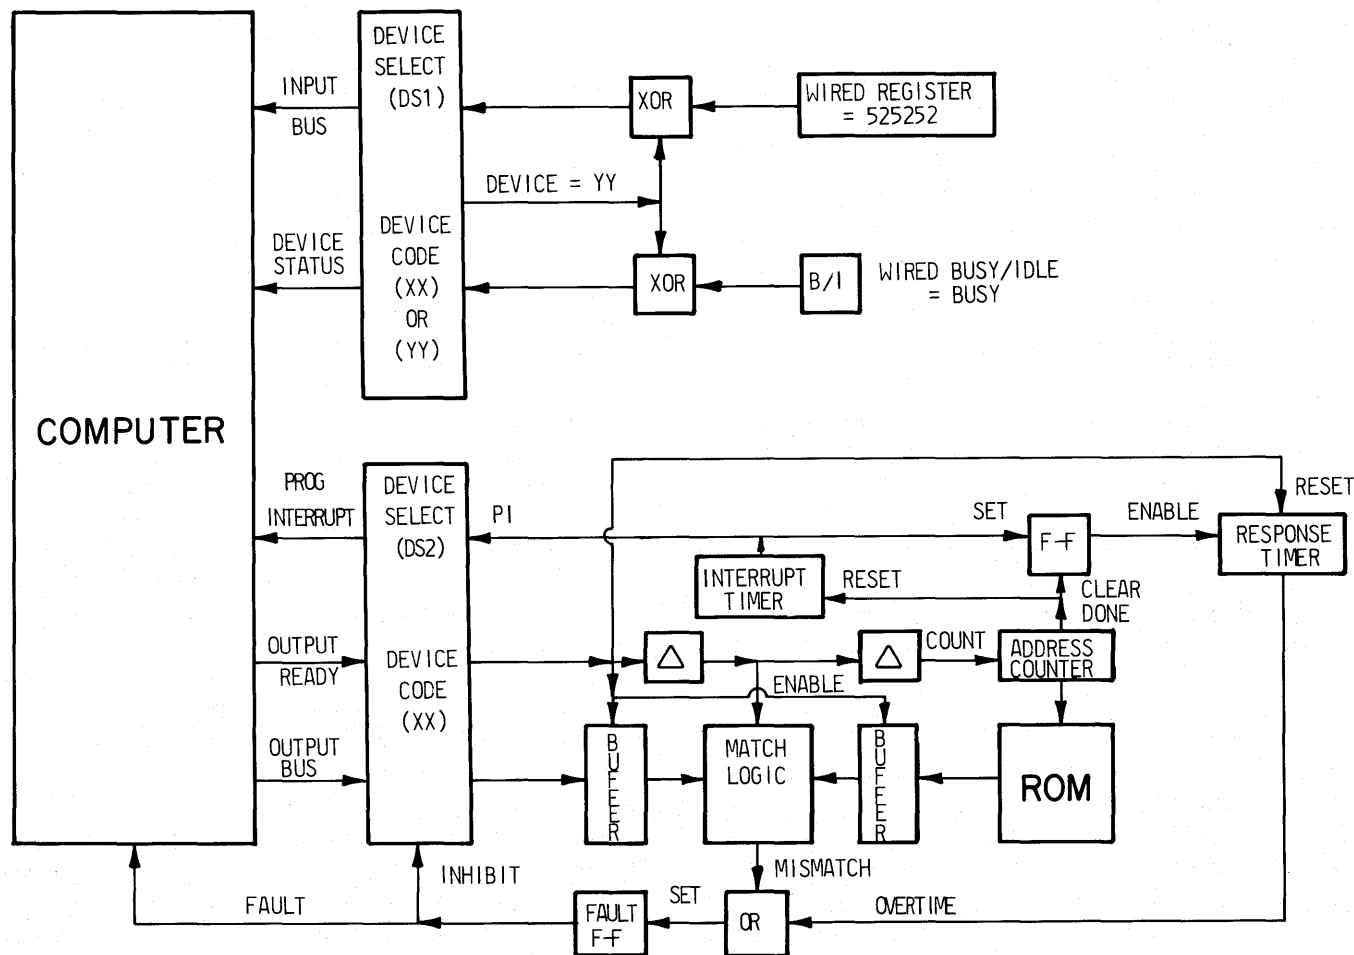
COMPUTER

INPUT
BUS

DEVICE
SELECT
(DS1)

XOR

WIRED REGISTER
= 525252

DEVICE = YY

DEVICE
STATUS

DEVICE
CODE
(XX)
OR
(YY)

XOR

B/I

WIRED BUSY/IDLE
= BUSY

PROG
INTERRUPT

DEVICE
SELECT
(DS2)

PI

SET

F-F

ENABLE

RESPONSE
TIMER

RESET

INTERRUPT
TIMER

RESET

CLEAR
DONE

OUTPUT
READY

DEVICE
CODE
(XX)

COUNT

ADDRESS
COUNTER

ENABLE

OUTPUT
BUS

BUFFER

MATCH
LOGIC

BUFFER

ROM

MISMATCH

INHIBIT

FAULT

SET

FAULT
F-F

OR

OVERTIME